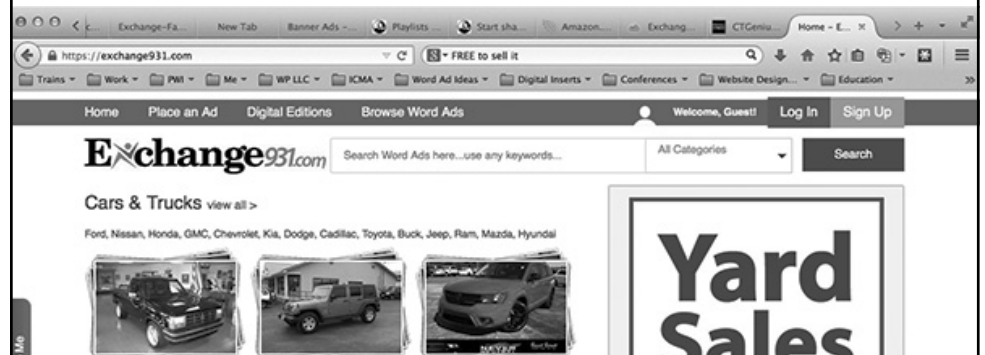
Exchange-Fa... New Tab Banner Ads -... Playlists ... Start sha... Amazon... Exchang... CTGeniu... Home - E... ×

https://exchange931.com

FREE to sell it

Trains ▾ Work ▾ PWI ▾ Me ▾ WP LLC ▾ ICMA ▾ Word Ad Ideas ▾ Digital Inserts ▾ Conferences ▾ Website Design... ▾ Education ▾

Home Place an Ad Digital Editions Browse Word Ads Welcome, Guest! Log In Sign Up

Exchange931.com

Search Word Ads here...use any keywords... All Categories Search

Cars & Trucks view all >

Ford, Nissan, Honda, GMC, Chevrolet, Kia, Dodge, Cadillac, Toyota, Buck, Jeep, Ram, Mazda, Hyundai

Yard Sales

Me